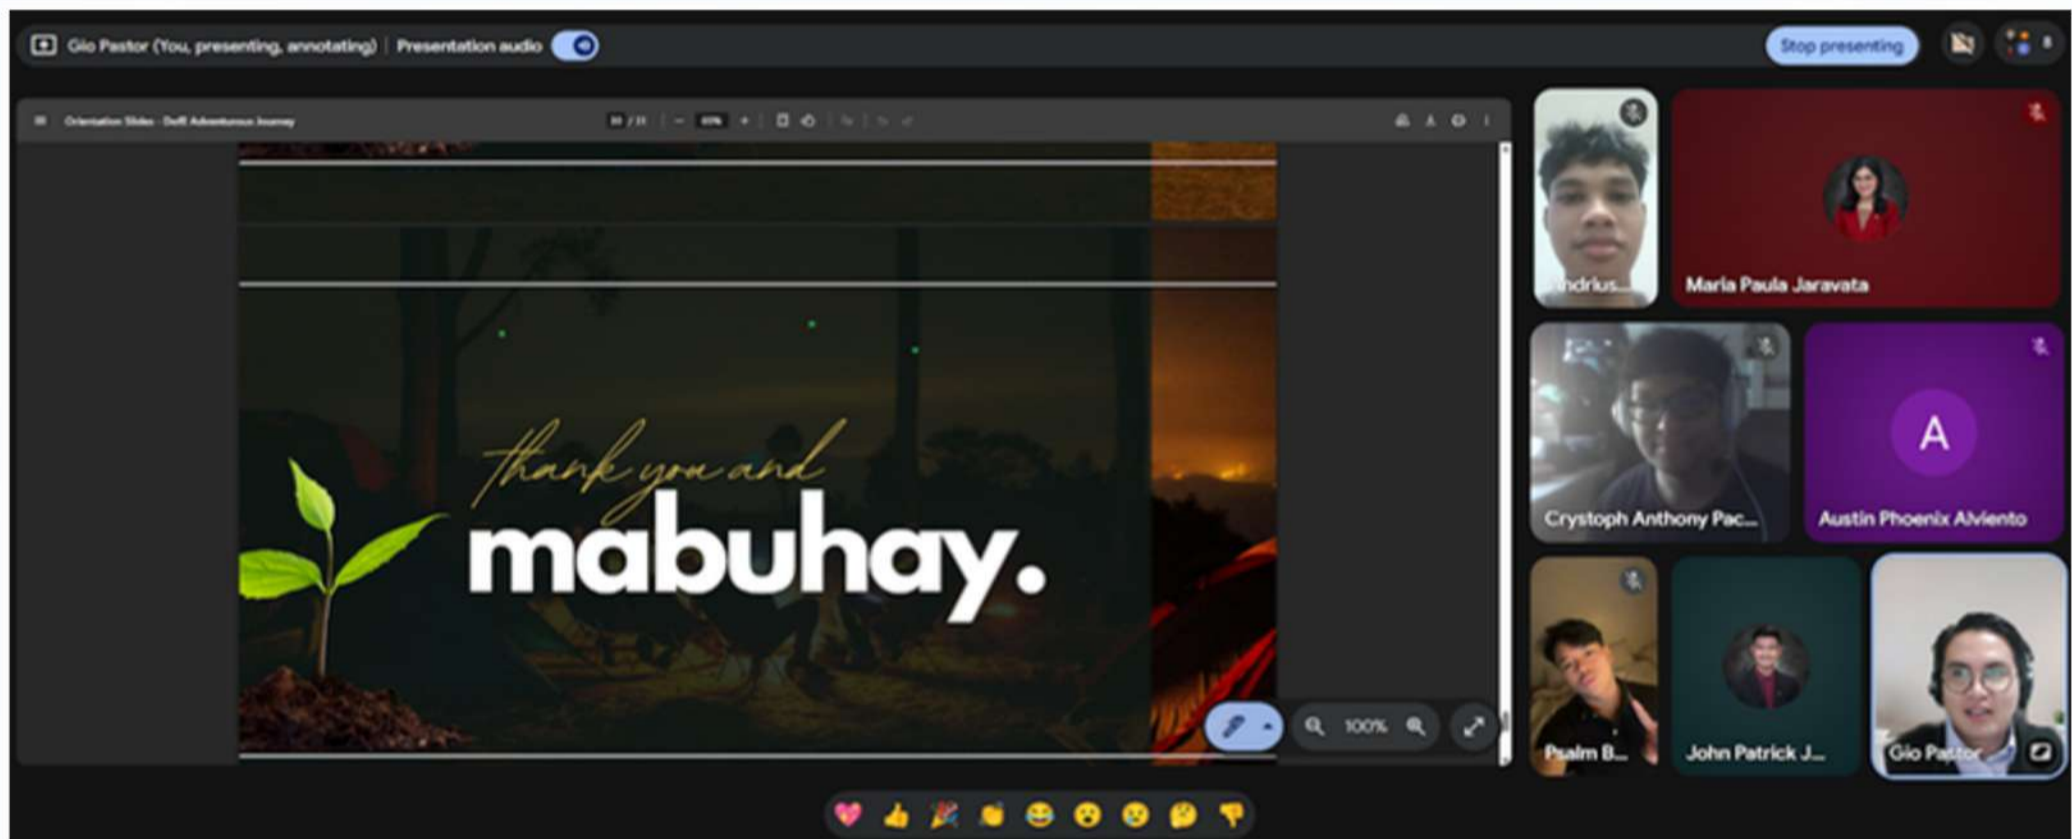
Gio Pastor (You, presenting, annotating) | Presentation audio

Stop presenting

Orientation Slides - Delfi Adventurous Journey

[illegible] / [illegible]

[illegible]

thank you and

mabuhay.

100%

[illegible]ndrius...

Maria Paula Jaravata

Crystoph Anthony Pac...

A

Austin Phoenix Alviento

Psalm B...

John Patrick J...

Gio Pastor